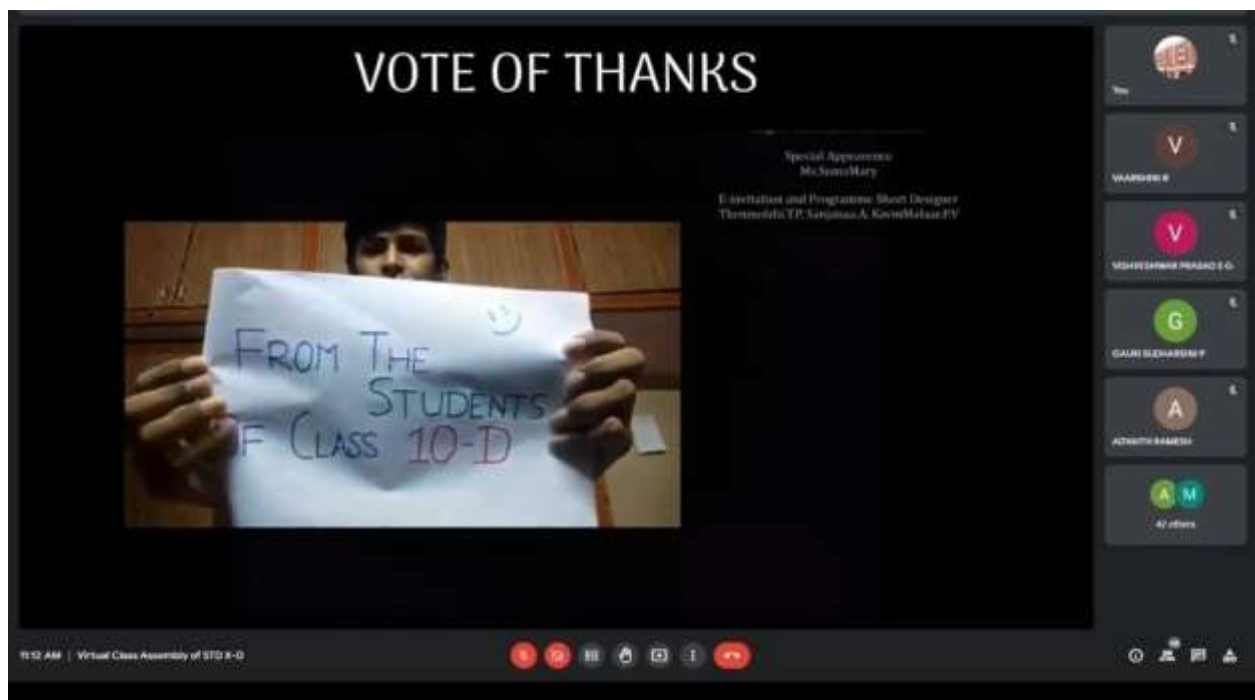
VOTE OF THANKS

Special Appearance
Ms.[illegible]Mary

E-invitation and Programme Sheet Designer
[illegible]

FROM THE STUDENTS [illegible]F CLASS 10-D

You

V
VAARSHINI R

V
VISHWESHWAR PRASAD S G

G
GAURI SUDHARSINI P

A
ADHVITH RAMESH

A M
42 others

11:12 AM | Virtual Class Assembly of STD X-D